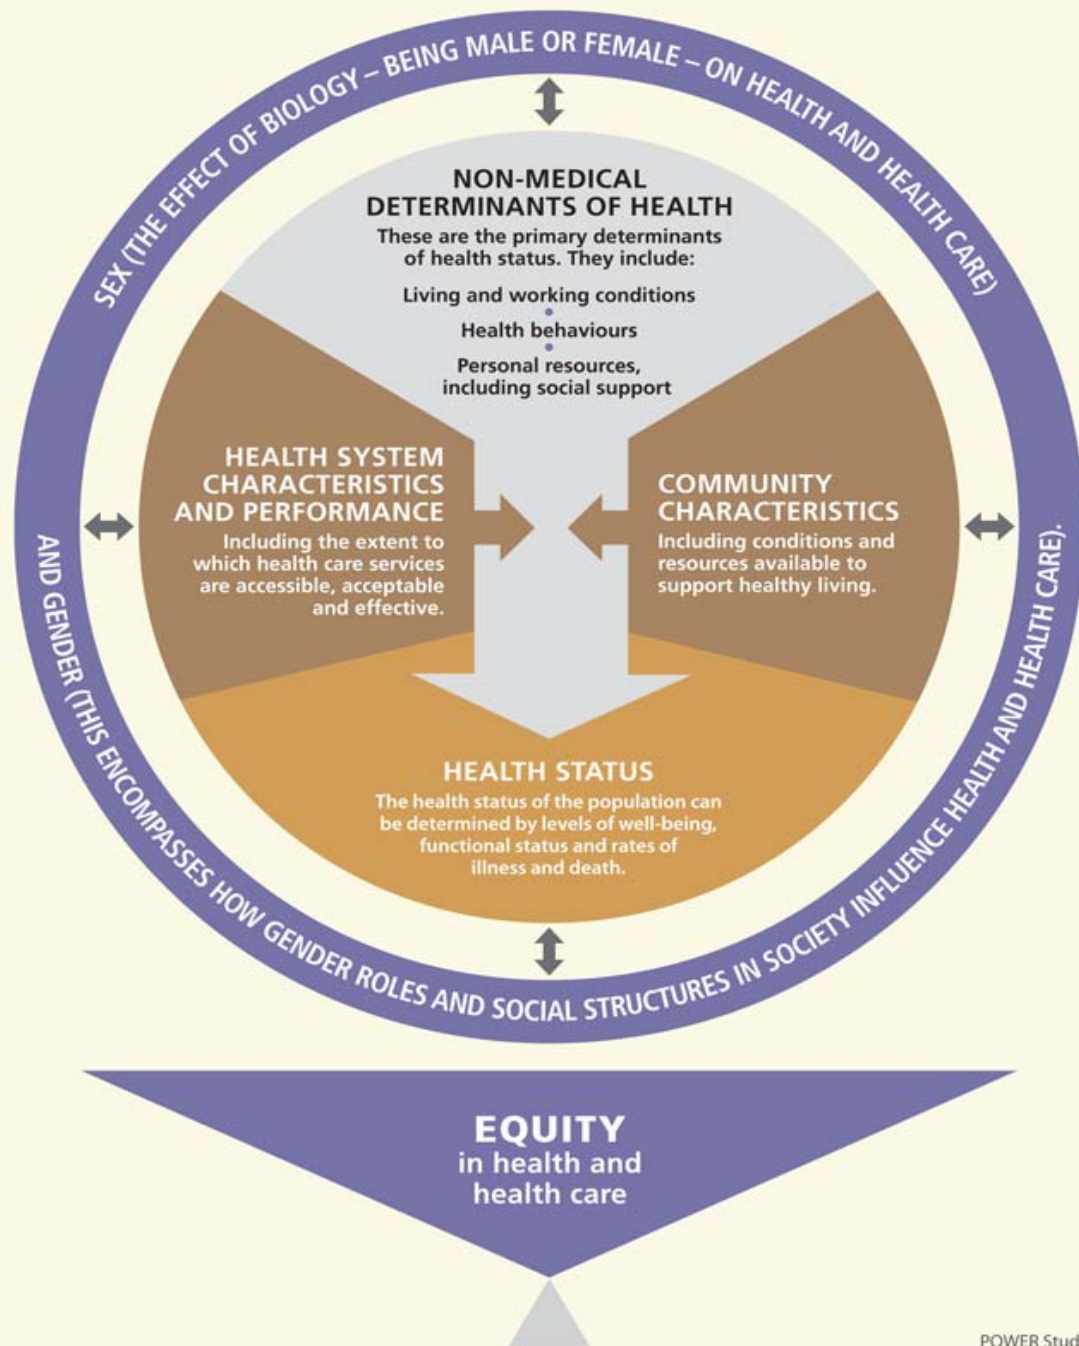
SEX (THE EFFECT OF BIOLOGY – BEING MALE OR FEMALE – ON HEALTH AND HEALTH CARE)

NON-MEDICAL DETERMINANTS OF HEALTH
These are the primary determinants of health status. They include:
Living and working conditions
Health behaviours
Personal resources, including social support

HEALTH SYSTEM CHARACTERISTICS AND PERFORMANCE
Including the extent to which health care services are accessible, acceptable and effective.

COMMUNITY CHARACTERISTICS
Including conditions and resources available to support healthy living.

HEALTH STATUS
The health status of the population can be determined by levels of well-being, functional status and rates of illness and death.

AND GENDER (THIS ENCOMPASSES HOW GENDER ROLES AND SOCIAL STRUCTURES IN SOCIETY INFLUENCE HEALTH AND HEALTH CARE).

EQUITY
in health and health care

POWER Stud